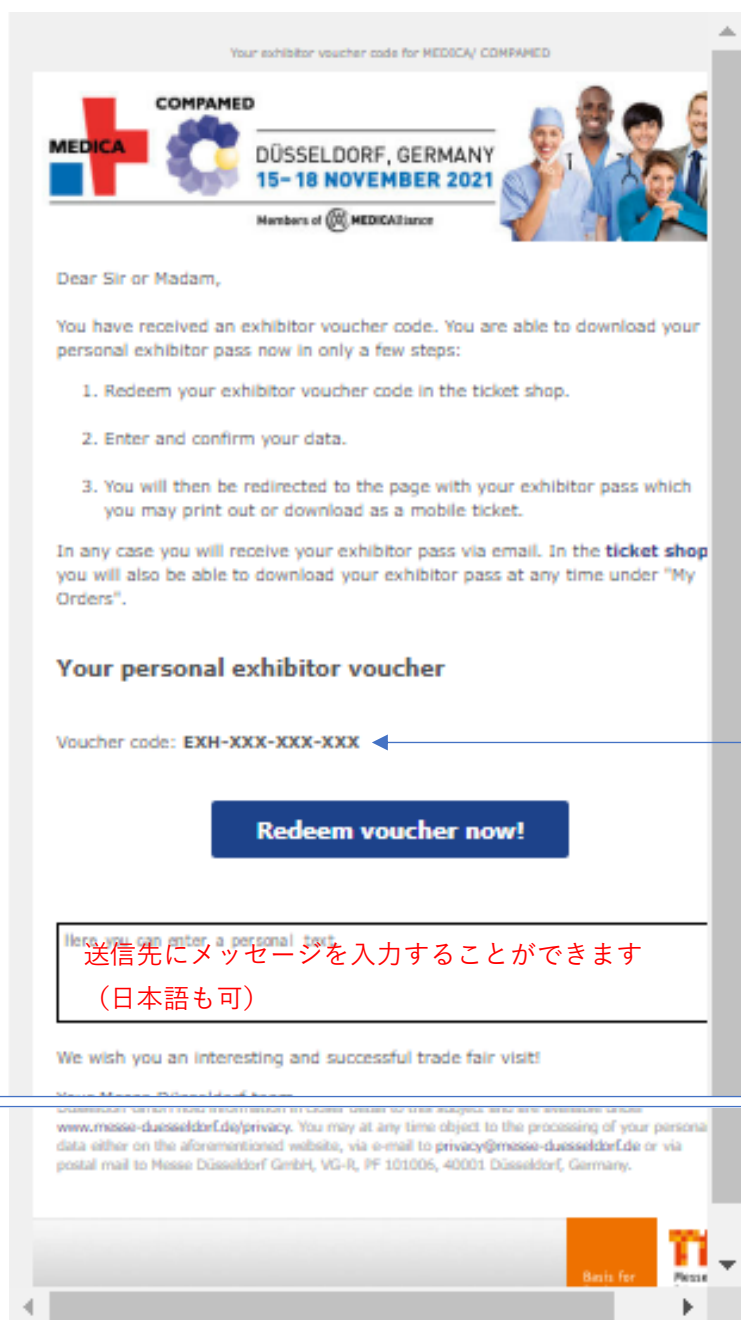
Your exhibitor voucher code for MEDICA/ COMPAMED

MEDICA

COMPAMED

DÜSSELDORF, GERMANY
15–18 NOVEMBER 2021

Members of MEDICAlliance

Dear Sir or Madam,

You have received an exhibitor voucher code. You are able to download your personal exhibitor pass now in only a few steps:

1. Redeem your exhibitor voucher code in the ticket shop.

2. Enter and confirm your data.

3. You will then be redirected to the page with your exhibitor pass which you may print out or download as a mobile ticket.

In any case you will receive your exhibitor pass via email. In the ticket shop you will also be able to download your exhibitor pass at any time under "My Orders".

Your personal exhibitor voucher

Voucher code: EXH-XXX-XXX-XXX

Redeem voucher now!

Here you can enter a personal text

送信先にメッセージを入力することができます
（日本語も可）

We wish you an interesting and successful trade fair visit!

Your Messe Düsseldorf team

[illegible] www.messe-duesseldorf.de/privacy. You may at any time object to the processing of your persona data either on the aforementioned website, via e-mail to privacy@messe-duesseldorf.de or via postal mail to Messe Düsseldorf GmbH, VG-R, PF 101006, 40001 Düsseldorf, Germany.

Basis for

Messe